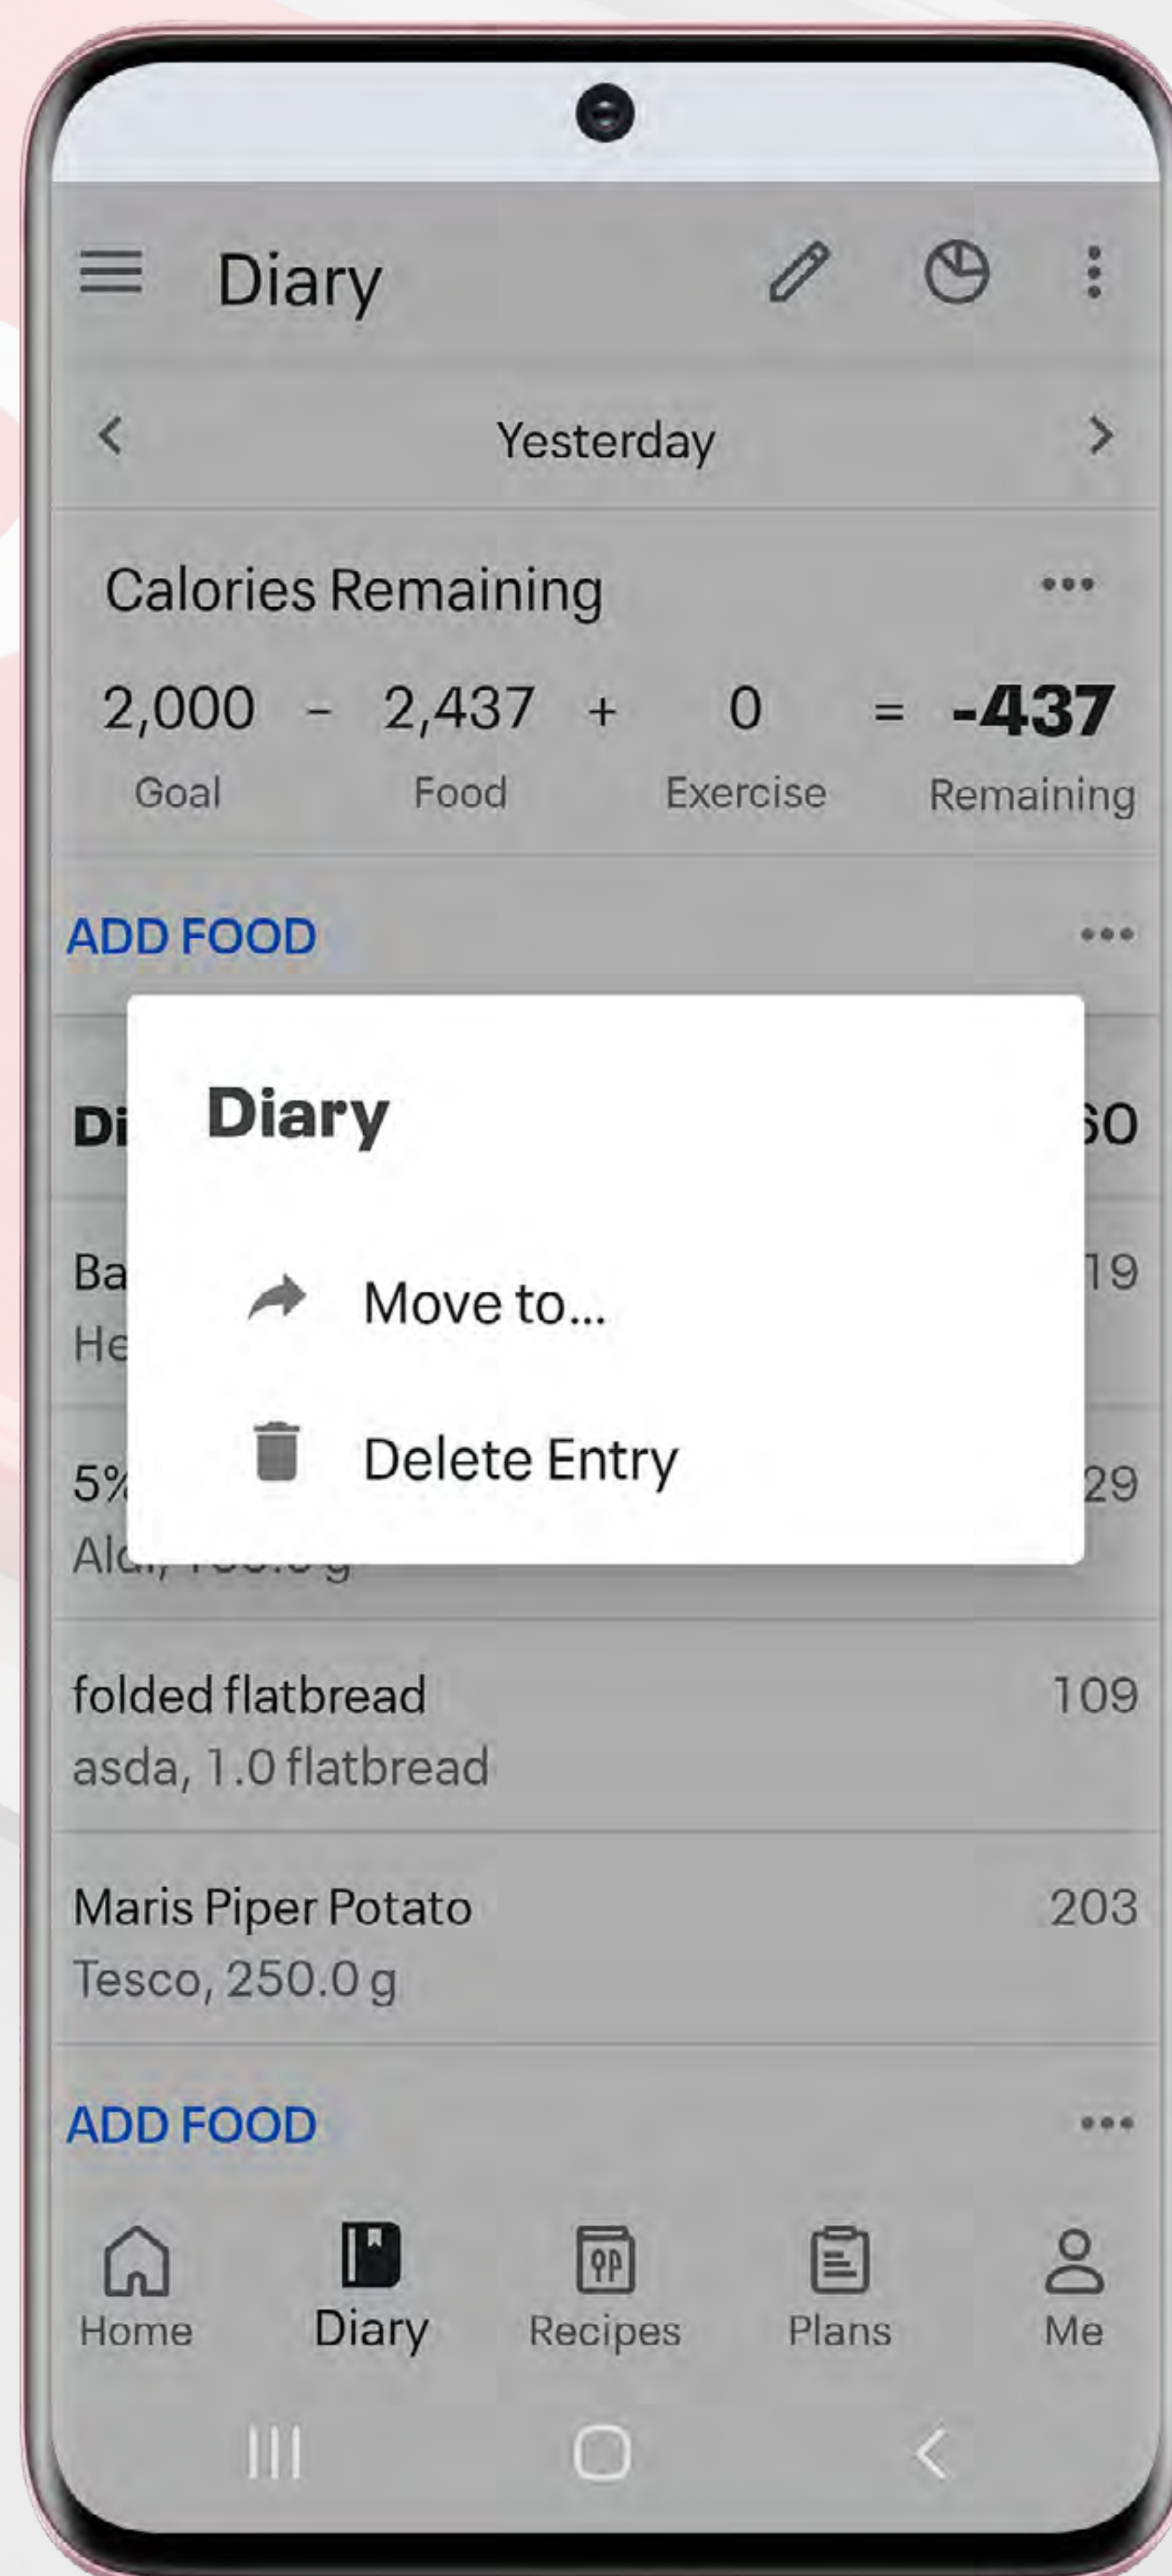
Diary

Yesterday

Calories Remaining

| 2,000 | - | 2,437 | + | 0 | = | -437 |
|---|---|---|---|---|---|---|
| Goal | | Food | | Exercise | | Remaining |

ADD FOOD

Di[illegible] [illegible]0

Ba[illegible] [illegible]19
He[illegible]

5%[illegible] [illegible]29
Al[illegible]

Diary

Move to...

Delete Entry

folded flatbread 109
asda, 1.0 flatbread

Maris Piper Potato 203
Tesco, 250.0 g

ADD FOOD

Home
Diary
Recipes
Plans
Me